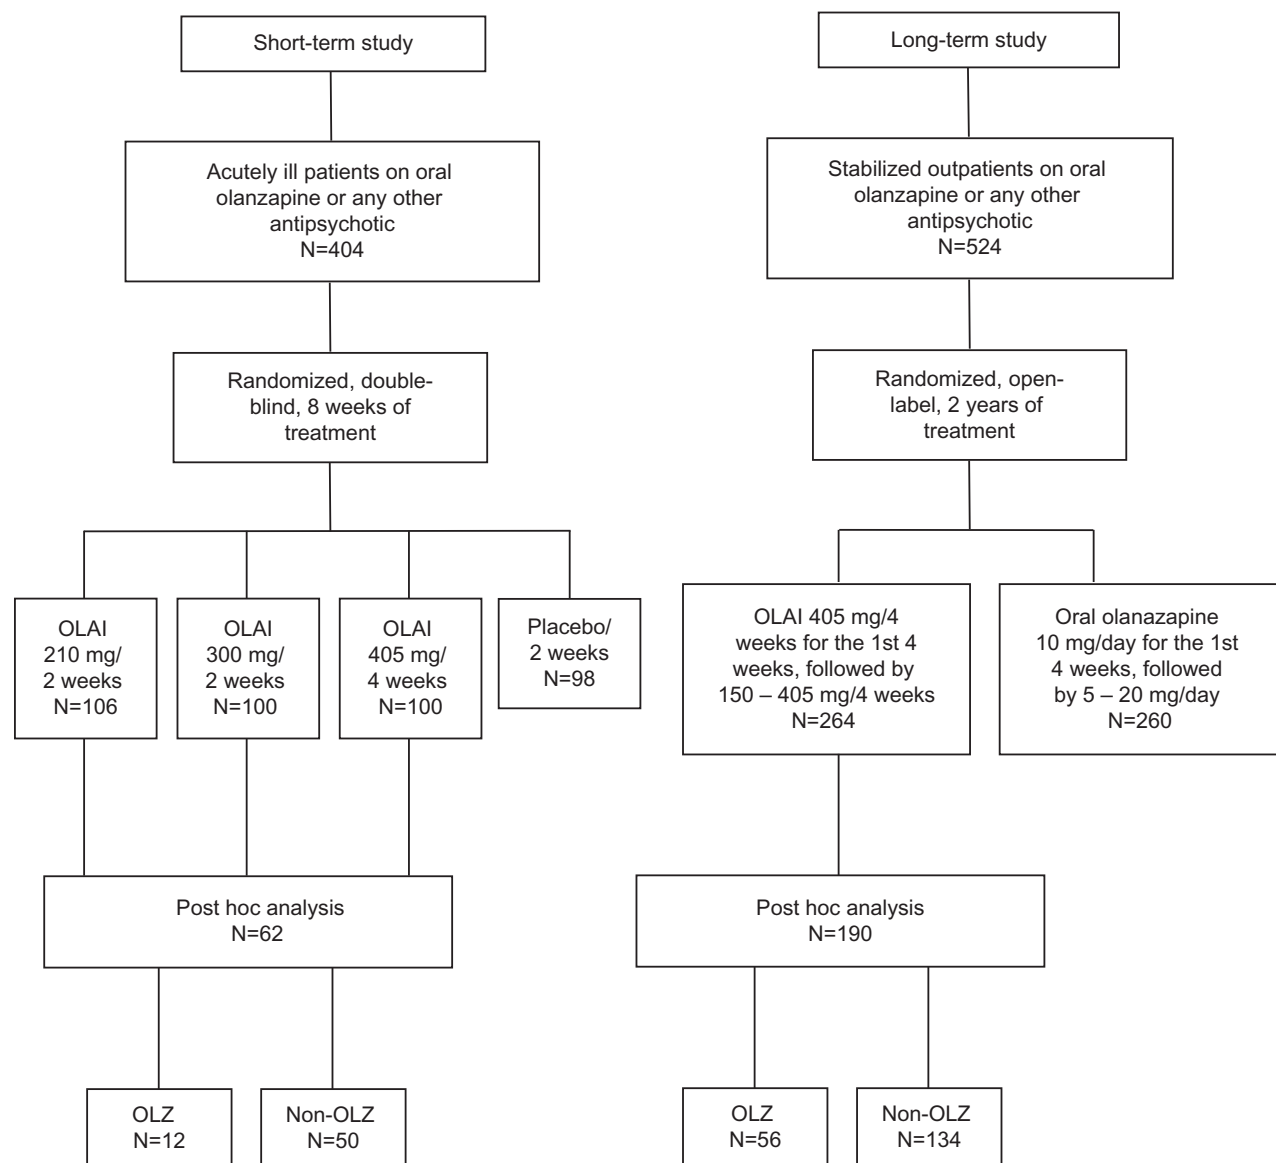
Short-term study

Acutely ill patients on oral olanzapine or any other antipsychotic
N=404

Randomized, double-blind, 8 weeks of treatment

OLAI
210 mg/
2 weeks
N=106

OLAI
300 mg/
2 weeks
N=100

OLAI
405 mg/
4 weeks
N=100

Placebo/
2 weeks
N=98

Post hoc analysis
N=62

OLZ
N=12

Non-OLZ
N=50

Long-term study

Stabilized outpatients on oral olanzapine or any other antipsychotic
N=524

Randomized, open-label, 2 years of treatment

OLAI 405 mg/4 weeks for the 1st 4 weeks, followed by 150 – 405 mg/4 weeks
N=264

Oral olanazapine 10 mg/day for the 1st 4 weeks, followed by 5 – 20 mg/day
N=260

Post hoc analysis
N=190

OLZ
N=56

Non-OLZ
N=134